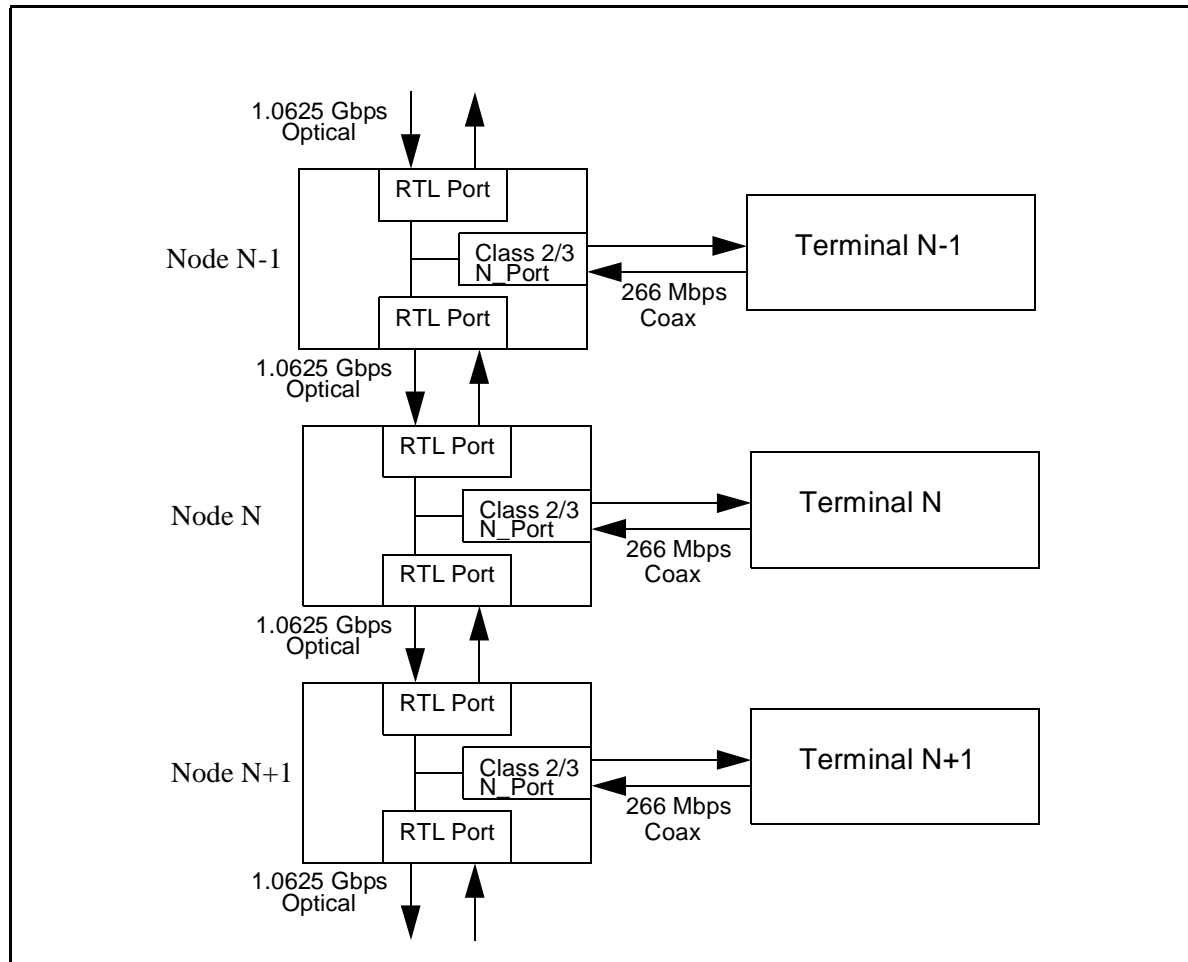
1.0625 Gbps Optical

RTL Port

Node N-1

Class 2/3 N_Port

Terminal N-1

266 Mbps Coax

RTL Port

1.0625 Gbps Optical

RTL Port

Node N

Class 2/3 N_Port

Terminal N

266 Mbps Coax

RTL Port

1.0625 Gbps Optical

RTL Port

Node N+1

Class 2/3 N_Port

Terminal N+1

266 Mbps Coax

RTL Port

1.0625 Gbps Optical